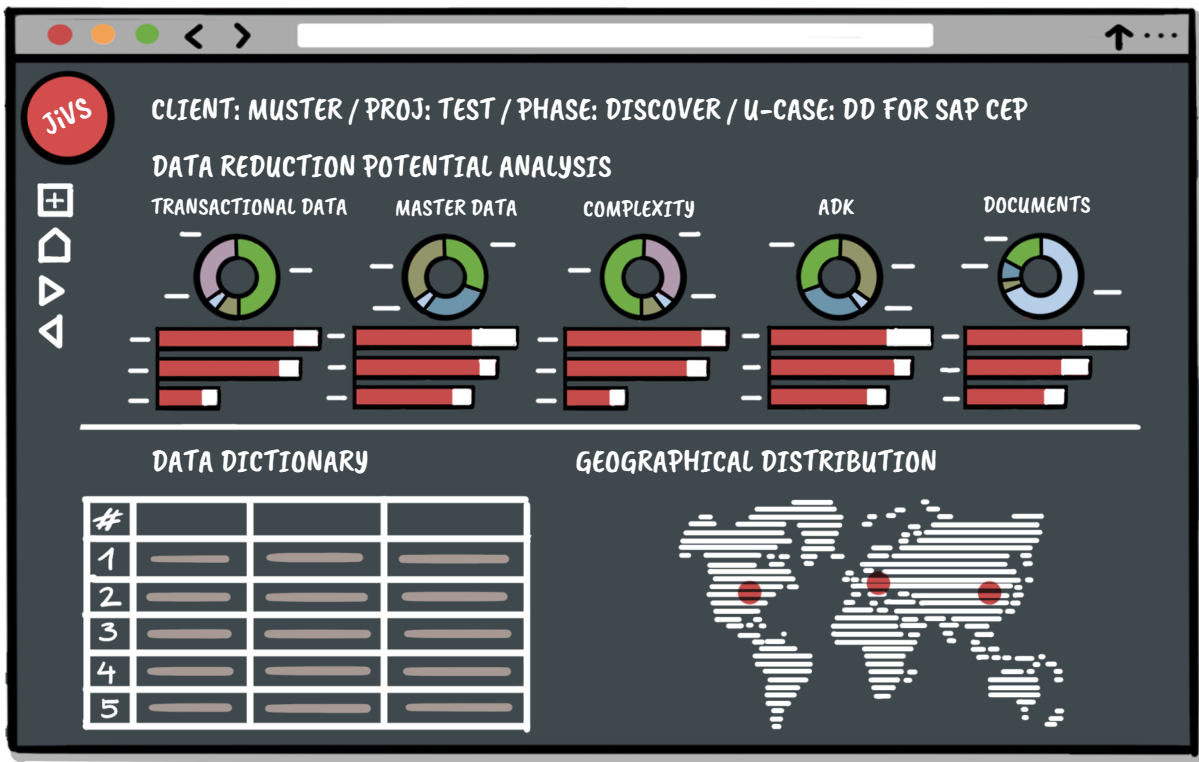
JiVS

CLIENT: MUSTER / PROJ: TEST / PHASE: DISCOVER / U-CASE: DD FOR SAP CEP

DATA REDUCTION POTENTIAL ANALYSIS

TRANSACTIONAL DATA

MASTER DATA

COMPLEXITY

ADK

DOCUMENTS

DATA DICTIONARY

| # | | | |
|---|---|---|---|
| 1 | | | |
| 2 | | | |
| 3 | | | |
| 4 | | | |
| 5 | | | |

GEOGRAPHICAL DISTRIBUTION